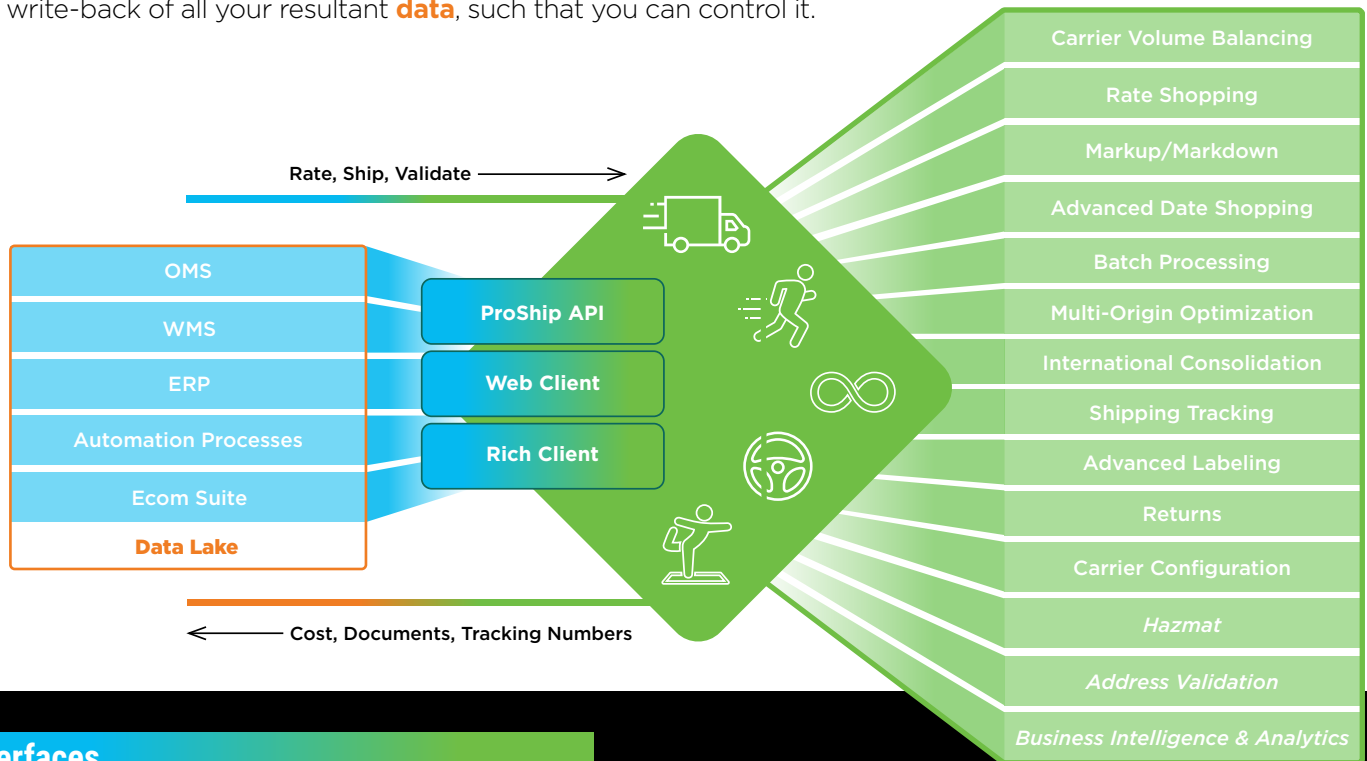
write-back of all your resultant **data**, such that you can control it.

Rate, Ship, Validate

OMS
WMS
ERP
Automation Processes
Ecom Suite
Data Lake

ProShip API
Web Client
Rich Client

Cost, Documents, Tracking Numbers

Carrier Volume Balancing
Rate Shopping
Markup/Markdown
Advanced Date Shopping
Batch Processing
Multi-Origin Optimization
International Consolidation
Shipping Tracking
Advanced Labeling
Returns
Carrier Configuration
*Hazmat*
*Address Validation*
*Business Intelligence & Analytics*

erfaces